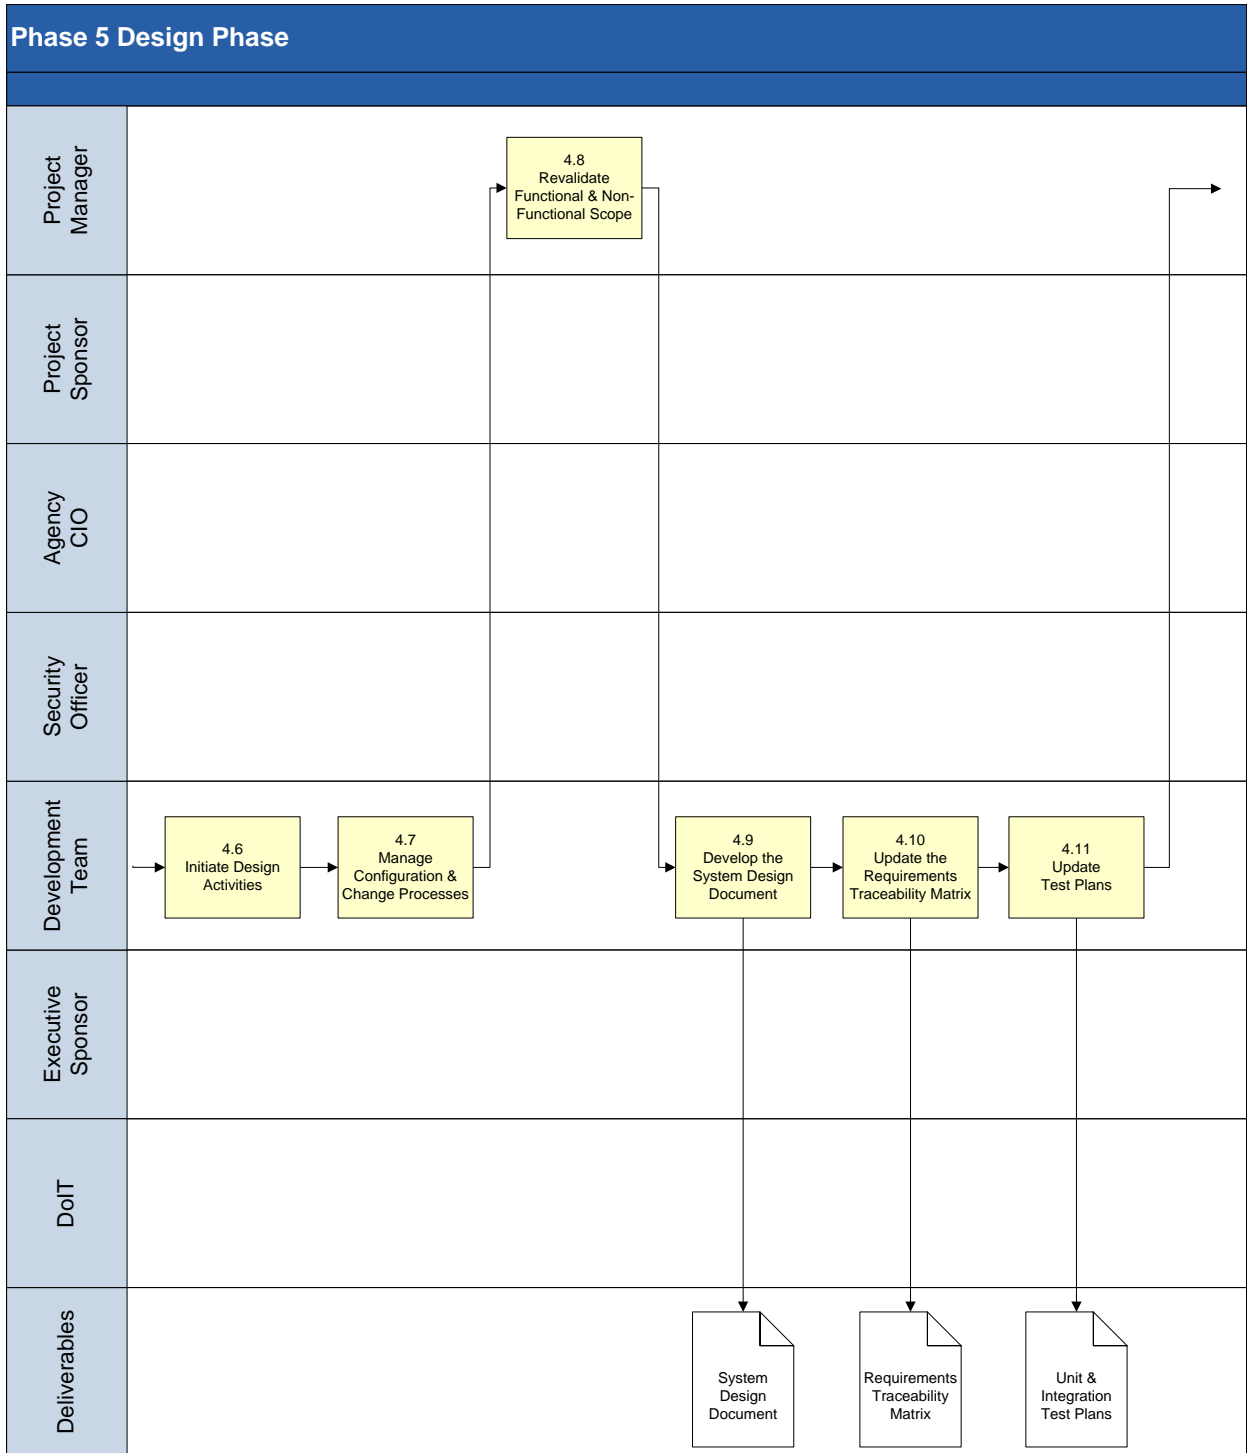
Phase 5 Design Phase

Project Manager

4.8
Revalidate Functional & Non-Functional Scope

Project Sponsor

Agency CIO

Security Officer

Development Team

4.6
Initiate Design Activities

4.7
Manage Configuration & Change Processes

4.9
Develop the System Design Document

4.10
Update the Requirements Traceability Matrix

4.11
Update Test Plans

Executive Sponsor

DoIT

Deliverables

System Design Document

Requirements Traceability Matrix

Unit & Integration Test Plans